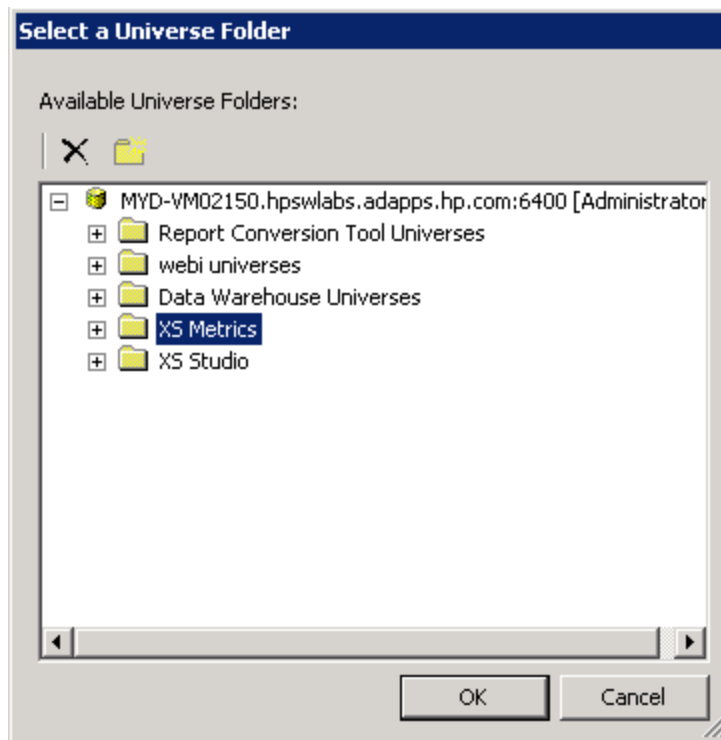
Select a Universe Folder

Available Universe Folders:

MYD-VM02150.hpswlabs.adapps.hp.com:6400 [Administrator

Report Conversion Tool Universes

webi universes

Data Warehouse Universes

XS Metrics

XS Studio

OK

Cancel